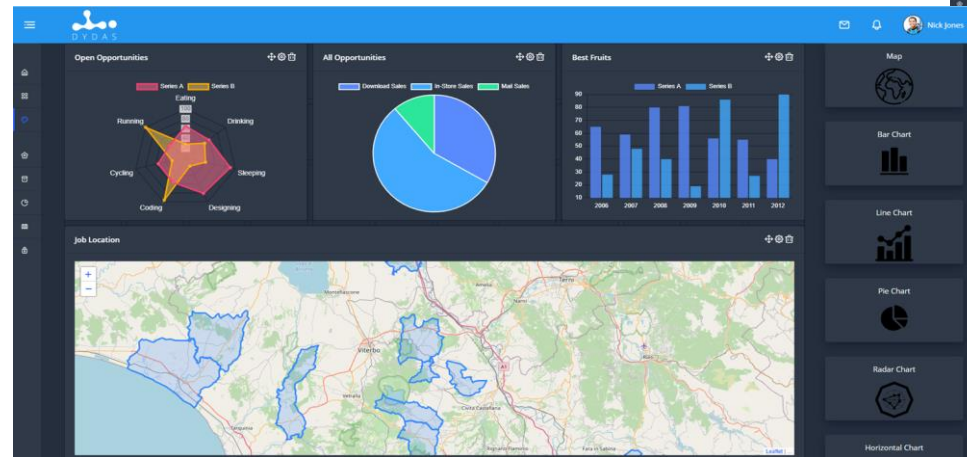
DYDAS

Nick Jones

Open Opportunities

Series A Series B

Eating

Drinking

Sleeping

Designing

Coding

Cycling

Running

All Opportunities

Download Sales In-Store Sales Mail Sales

Best Fruits

Series A Series B

90
80
70
60
50
40
30
20
10

2006 2007 2008 2009 2010 2011 2012

Job Location

+
−

Viterbo

Terni

Narni

Civita Castellana

Leaflet

Map

Bar Chart

Line Chart

Pie Chart

Radar Chart

Horizontal Chart